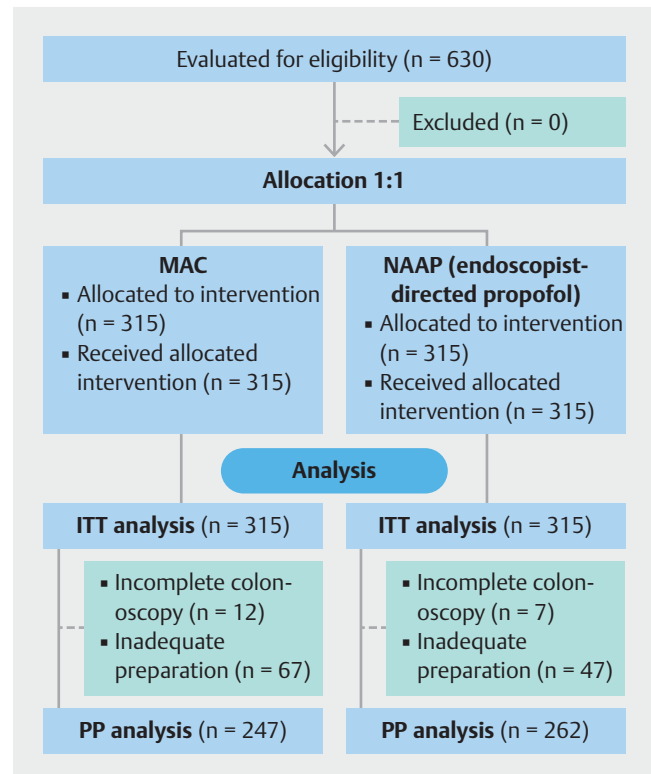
Evaluated for eligibility (n = 630)

Excluded (n = 0)

Allocation 1:1

MAC
▪ Allocated to intervention (n = 315)
▪ Received allocated intervention (n = 315)

NAAP (endoscopist-directed propofol)
▪ Allocated to intervention (n = 315)
▪ Received allocated intervention (n = 315)

Analysis

ITT analysis (n = 315)

ITT analysis (n = 315)

▪ Incomplete colonoscopy (n = 12)
▪ Inadequate preparation (n = 67)

▪ Incomplete colonoscopy (n = 7)
▪ Inadequate preparation (n = 47)

PP analysis (n = 247)

PP analysis (n = 262)